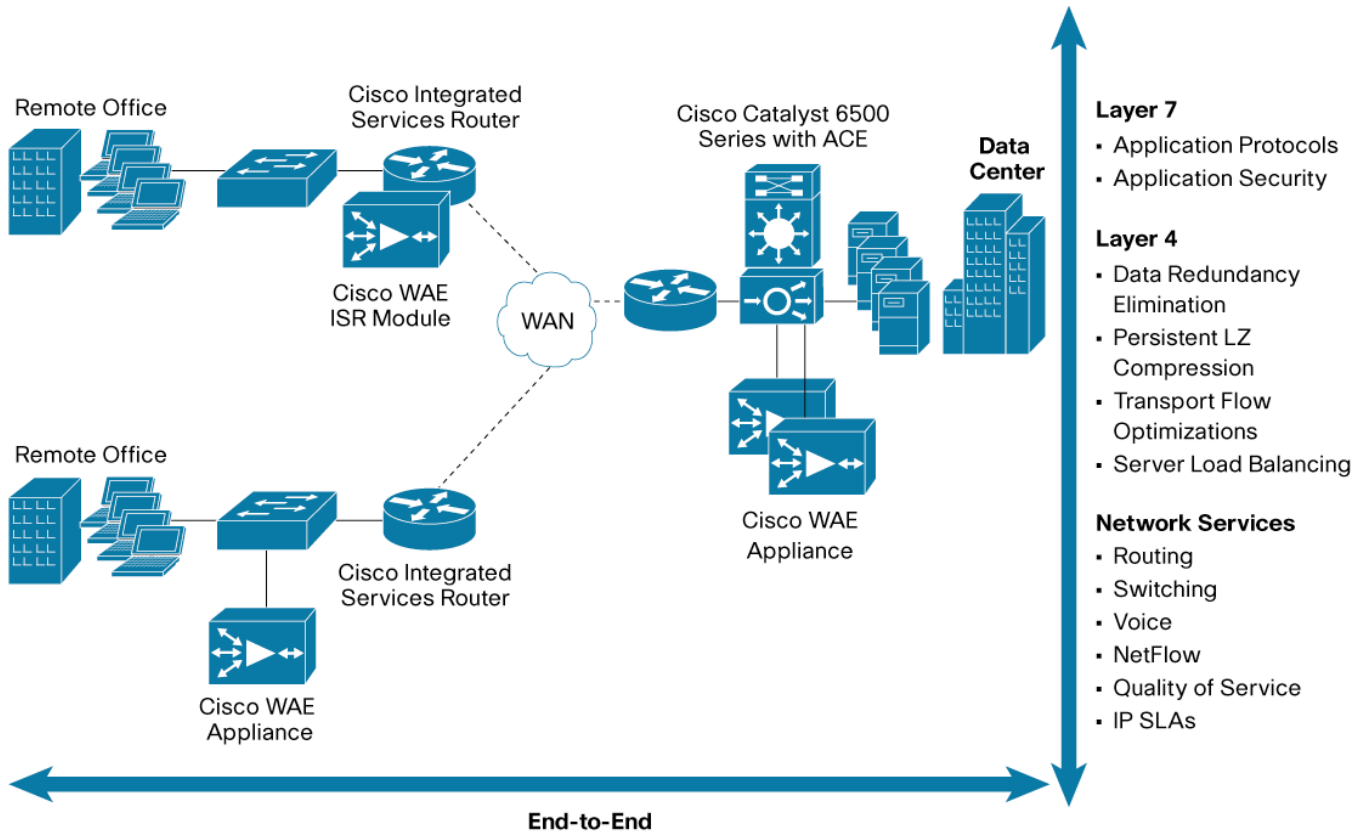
Remote Office

Cisco Integrated Services Router

Cisco WAE ISR Module

WAN

Cisco Catalyst 6500 Series with ACE

Data Center

Remote Office

Cisco Integrated Services Router

Cisco WAE Appliance

Cisco WAE Appliance

Layer 7
▪ Application Protocols
▪ Application Security

Layer 4
▪ Data Redundancy Elimination
▪ Persistent LZ Compression
▪ Transport Flow Optimizations
▪ Server Load Balancing

Network Services
▪ Routing
▪ Switching
▪ Voice
▪ NetFlow
▪ Quality of Service
▪ IP SLAs

End-to-End